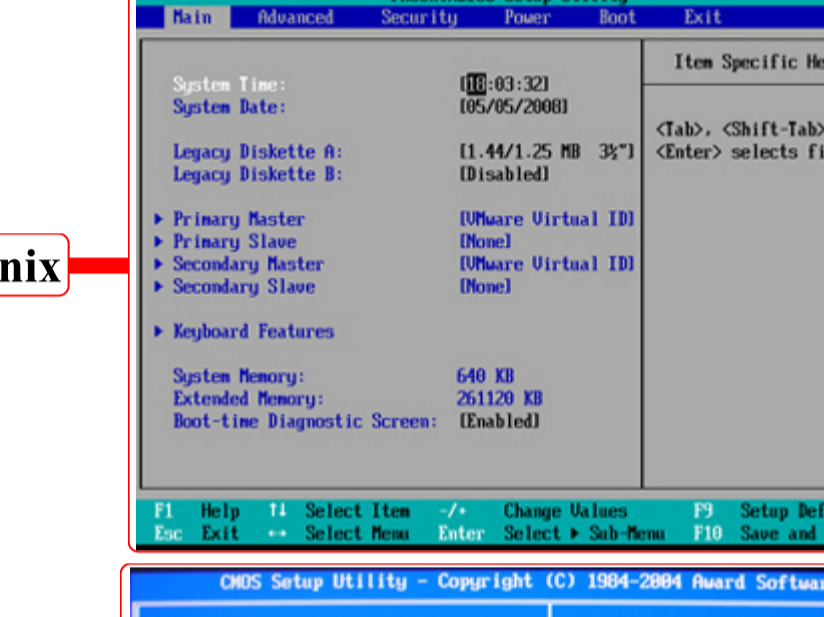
Main Advanced Security Power Boot Exit

System Time: [18:03:32]
System Date: [05/05/2008]

Legacy Diskette A: [1.44/1.25 MB 3½"]
Legacy Diskette B: [Disabled]

▸ Primary Master [VMware Virtual ID]
▸ Primary Slave [None]
▸ Secondary Master [VMware Virtual ID]
▸ Secondary Slave [None]

▸ Keyboard Features

System Memory: 640 KB
Extended Memory: 261120 KB
Boot-time Diagnostic Screen: [Enabled]

Item Specific He

<Tab>, <Shift-Tab>
<Enter> selects fi

F1 Help ↑↓ Select Item -/+ Change Values F9 Setup Def
Esc Exit ↔ Select Menu Enter Select ▸ Sub-Menu F10 Save and

nix

CMOS Setup Utility - Copyright (C) 1984-2004 Award Softwar